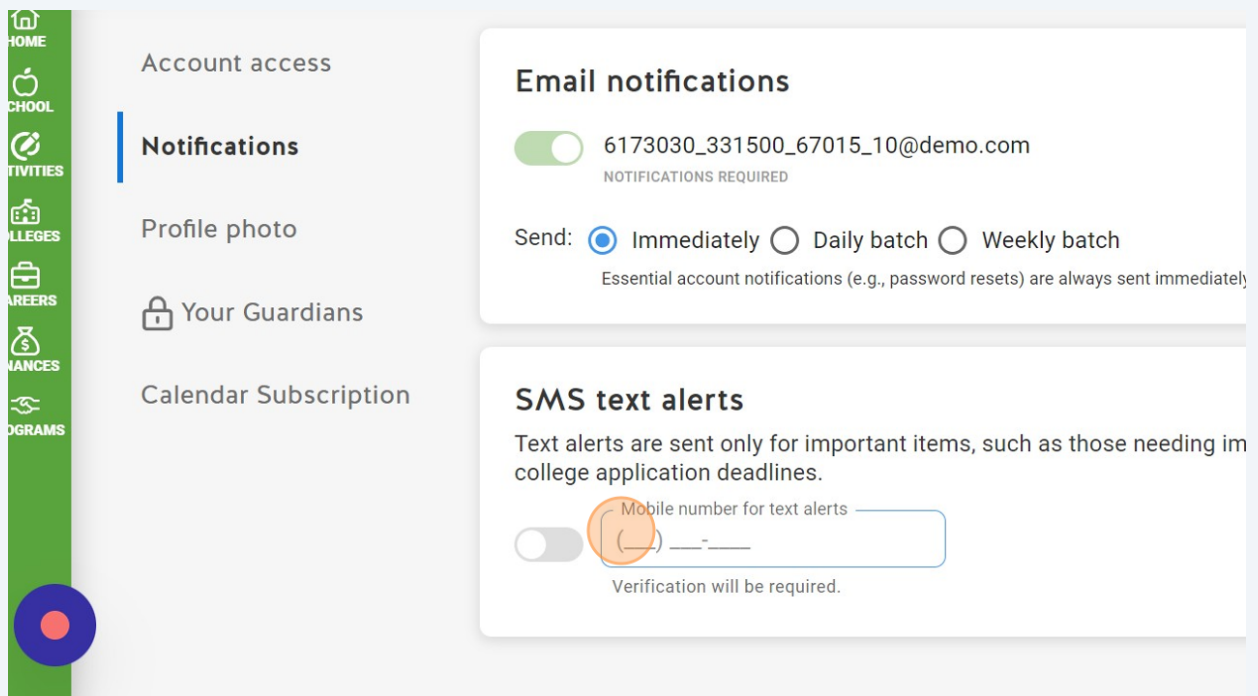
HOME
CHOOL
TIVITIES
LLEGES
AREERS
NANCES
OGRAMS

Account access

Notifications

Profile photo

Your Guardians

Calendar Subscription

Email notifications

6173030_331500_67015_10@demo.com
NOTIFICATIONS REQUIRED

Send: Immediately Daily batch Weekly batch

Essential account notifications (e.g., password resets) are always sent immediately

SMS text alerts

Text alerts are sent only for important items, such as those needing im college application deadlines.

Mobile number for text alerts
(___) ___-____
Verification will be required.